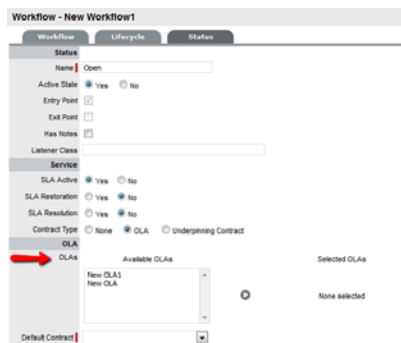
Workflow - New Workflow1

Workflow | Lifecycle | Status

Status

Name: Open

Active State: Yes No

Entry Point

Exit Point

Has Notes

Listener Class

Service

SLA Active: Yes No

SLA Restoration: Yes No

SLA Resolution: Yes No

Contract Type: None OLA Underpinning Contract

OLA

OLAs

Available OLAs

New OLA1
New OLA

Selected OLAs

None selected

Default Contract